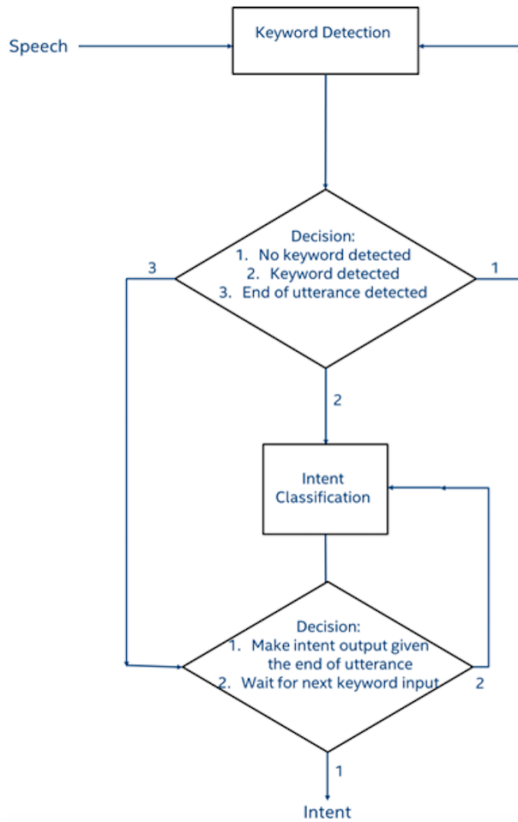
Speech

Keyword Detection

Decision:
1. No keyword detected
2. Keyword detected
3. End of utterance detected

3

1

2

Intent Classification

Decision:
1. Make intent output given the end of utterance
2. Wait for next keyword input

2

1

Intent